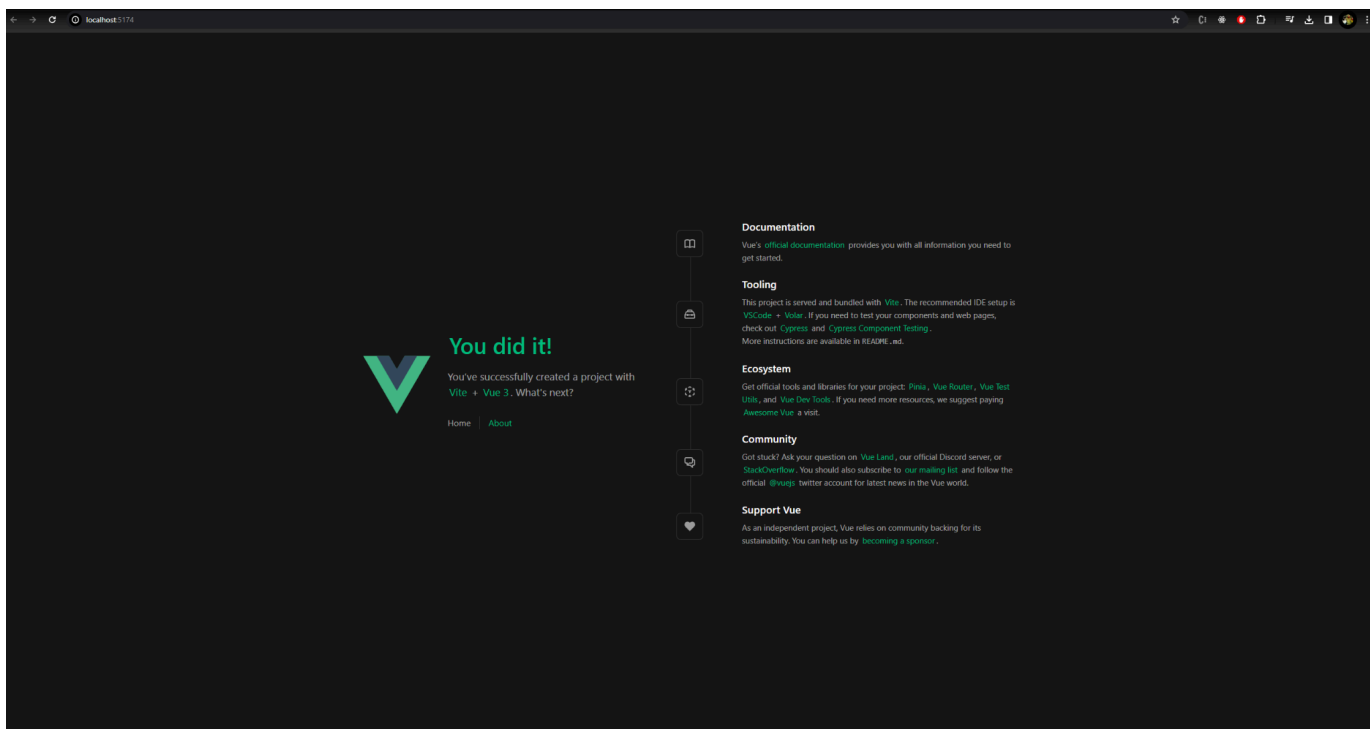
localhost:5174

You did it!

You've successfully created a project with Vite + Vue 3. What's next?

Home About

Documentation

Vue's official documentation provides you with all information you need to get started.

Tooling

This project is served and bundled with Vite. The recommended IDE setup is VSCode + Volar. If you need to test your components and web pages, check out Cypress and Cypress Component Testing.
More instructions are available in README.md.

Ecosystem

Get official tools and libraries for your project: Pinia, Vue Router, Vue Test Utils, and Vue Dev Tools. If you need more resources, we suggest paying Awesome Vue a visit.

Community

Got stuck? Ask your question on Vue Land, our official Discord server, or StackOverflow. You should also subscribe to our mailing list and follow the official @vuejs twitter account for latest news in the Vue world.

Support Vue

As an independent project, Vue relies on community backing for its sustainability. You can help us by becoming a sponsor.